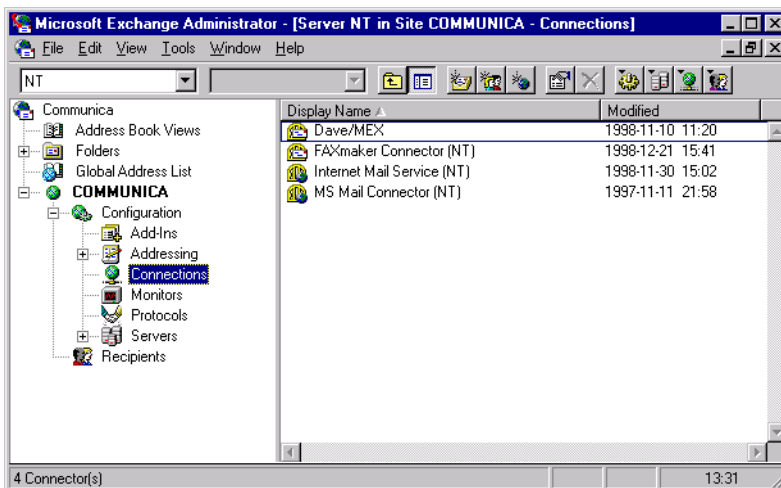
Microsoft Exchange Administrator - [Server NT in Site COMMUNICA - Connections]

File Edit View Tools Window Help

NT

Communica
Address Book Views
Folders
Global Address List
COMMUNICA
Configuration
Add-Ins
Addressing
Connections
Monitors
Protocols
Servers
Recipients

| Display Name | Modified |
|---|---|
| Dave/MEX | 1998-11-10 11:20 |
| FAXmaker Connector (NT) | 1998-12-21 15:41 |
| Internet Mail Service (NT) | 1998-11-30 15:02 |
| MS Mail Connector (NT) | 1997-11-11 21:58 |

4 Connector(s)

13:31